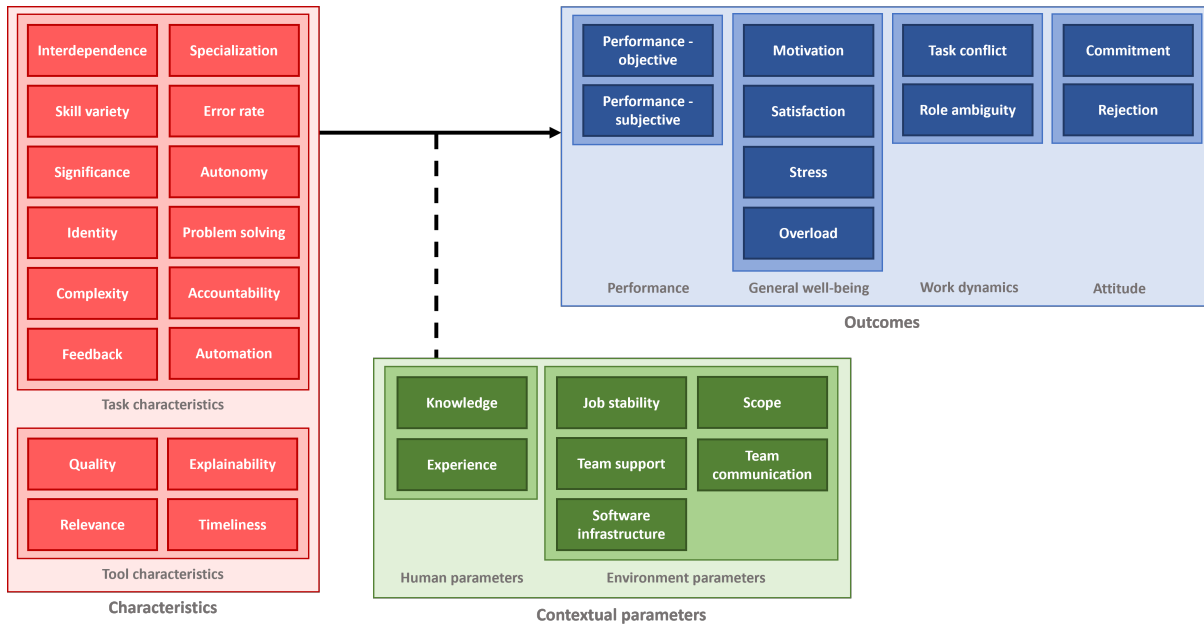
Interdependence
Specialization
Skill variety
Error rate
Significance
Autonomy
Identity
Problem solving
Complexity
Accountability
Feedback
Automation
Task characteristics

Quality
Explainability
Relevance
Timeliness
Tool characteristics

Characteristics

Performance - objective
Performance - subjective
Performance

Motivation
Satisfaction
Stress
Overload
General well-being

Task conflict
Role ambiguity
Work dynamics

Commitment
Rejection
Attitude

Outcomes

Knowledge
Experience
Human parameters

Job stability
Scope
Team support
Team communication
Software infrastructure
Environment parameters

Contextual parameters